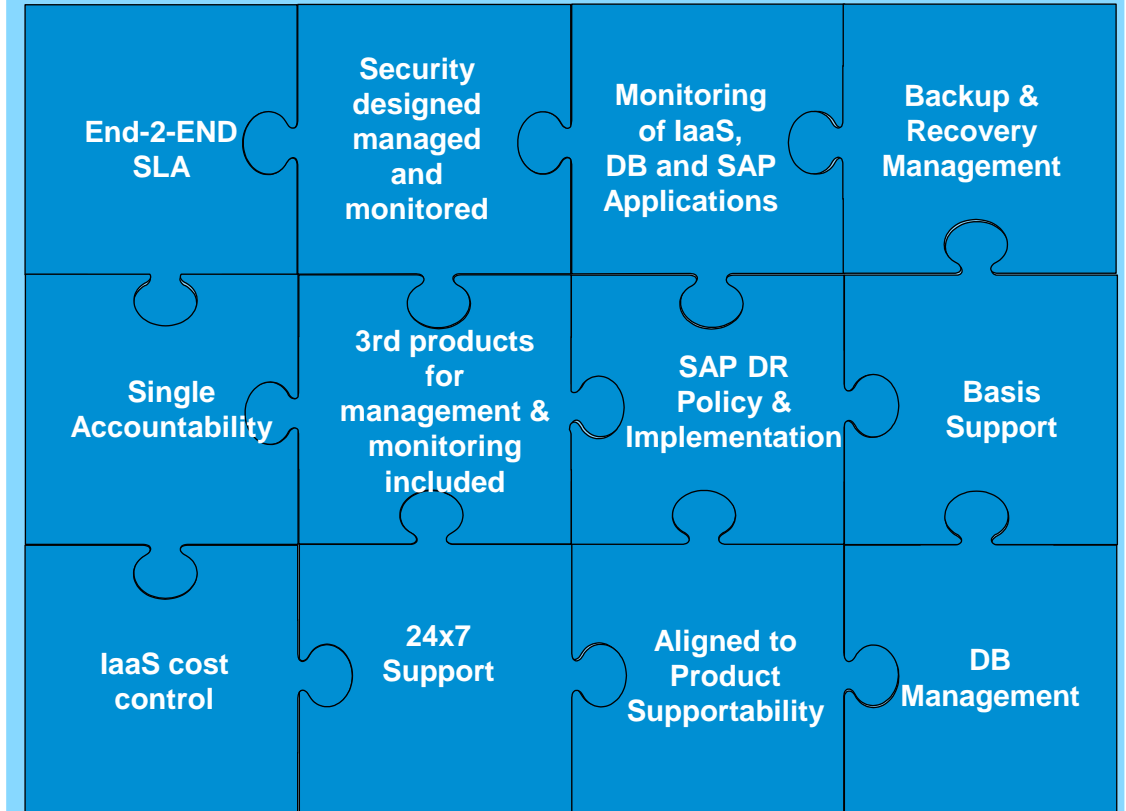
End-2-END SLA

Security designed managed and monitored

Monitoring of IaaS, DB and SAP Applications

Backup & Recovery Management

Single Accountability

3rd products for management & monitoring included

SAP DR Policy & Implementation

Basis Support

IaaS cost control

24x7 Support

Aligned to Product Supportability

DB Management